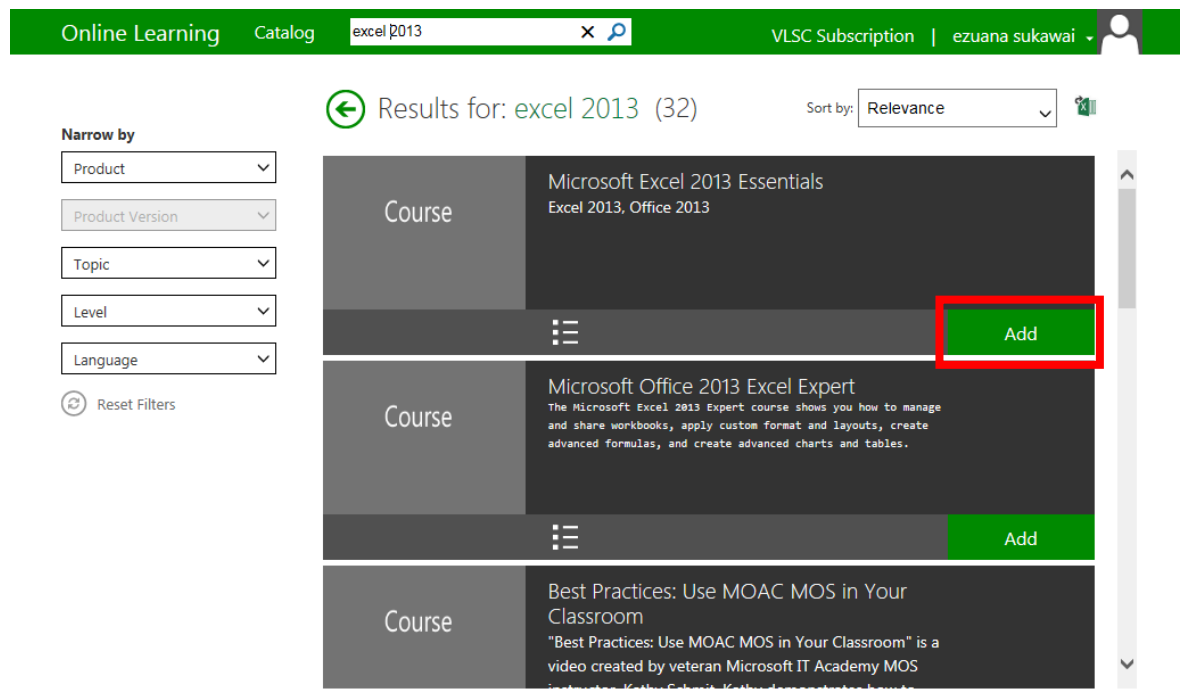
Online Learning Catalog excel 2013 VLSC Subscription | ezuana sukawai

Results for: excel 2013 (32)

Sort by: Relevance

Narrow by

Product

Product Version

Topic

Level

Language

Reset Filters

Course

Microsoft Excel 2013 Essentials

Excel 2013, Office 2013

Add

Course

Microsoft Office 2013 Excel Expert

The Microsoft Excel 2013 Expert course shows you how to manage and share workbooks, apply custom format and layouts, create advanced formulas, and create advanced charts and tables.

Add

Course

Best Practices: Use MOAC MOS in Your Classroom

"Best Practices: Use MOAC MOS in Your Classroom" is a video created by veteran Microsoft IT Academy MOS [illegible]